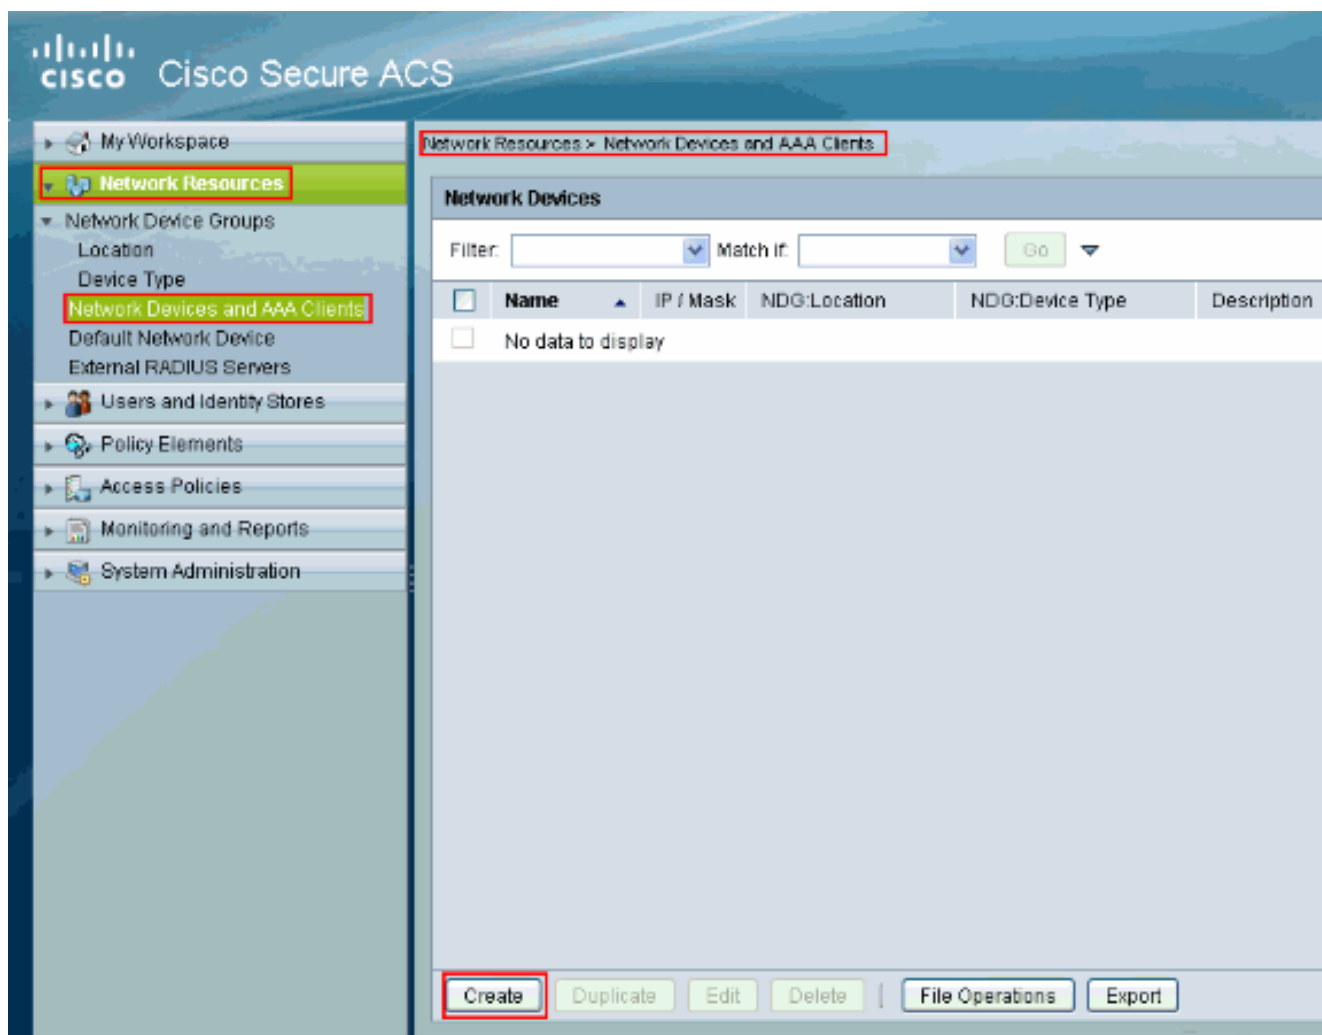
cisco Cisco Secure ACS

My Workspace
Network Resources
Network Device Groups
Location
Device Type
Network Devices and AAA Clients
Default Network Device
External RADIUS Servers
Users and Identity Stores
Policy Elements
Access Policies
Monitoring and Reports
System Administration

Network Resources > Network Devices and AAA Clients

Network Devices

Filter: Match if: Go

| | Name | IP / Mask | NDG:Location | NDG:Device Type | Description |
|---|---|---|---|---|---|
| | No data to display | | | | |

Create Duplicate Edit Delete File Operations Export